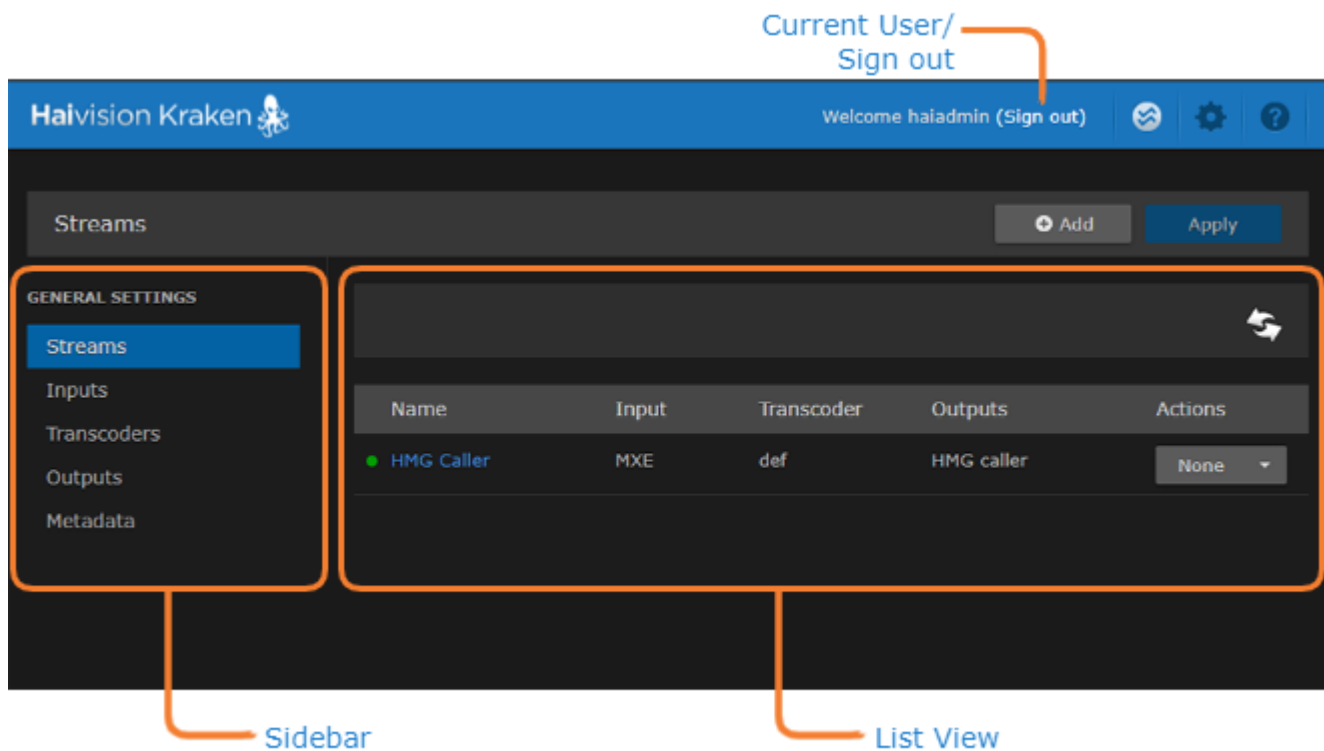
Current User/
Sign out

Haivision Kraken

Welcome haiadmin (Sign out)

Streams

Add

Apply

GENERAL SETTINGS

Streams

Inputs

Transcoders

Outputs

Metadata

| Name | Input | Transcoder | Outputs | Actions |
|---|---|---|---|---|
| HMG Caller | MXE | def | HMG caller | None |

Sidebar

List View